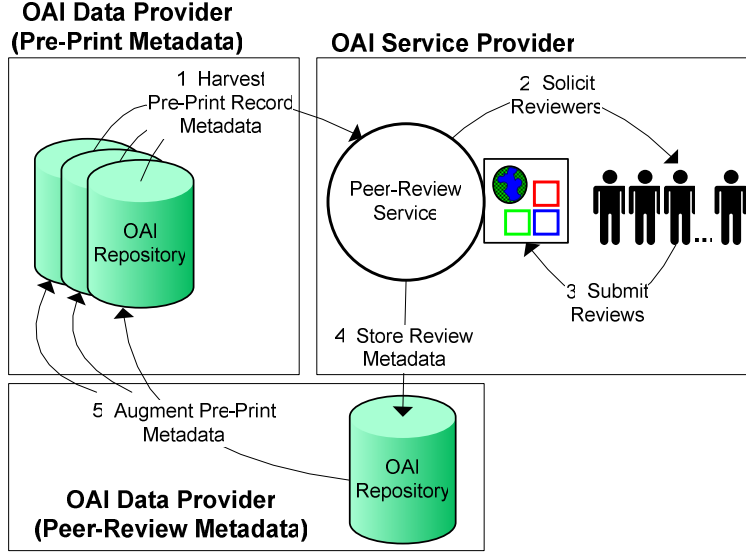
OAI Data Provider
(Pre-Print Metadata)

OAI Service Provider

1 Harvest
Pre-Print Record
Metadata

2 Solicit
Reviewers

OAI
Repository

Peer-Review
Service

3 Submit
Reviews

4 Store Review
Metadata

5 Augment Pre-Print
Metadata

OAI
Repository

OAI Data Provider
(Peer-Review Metadata)